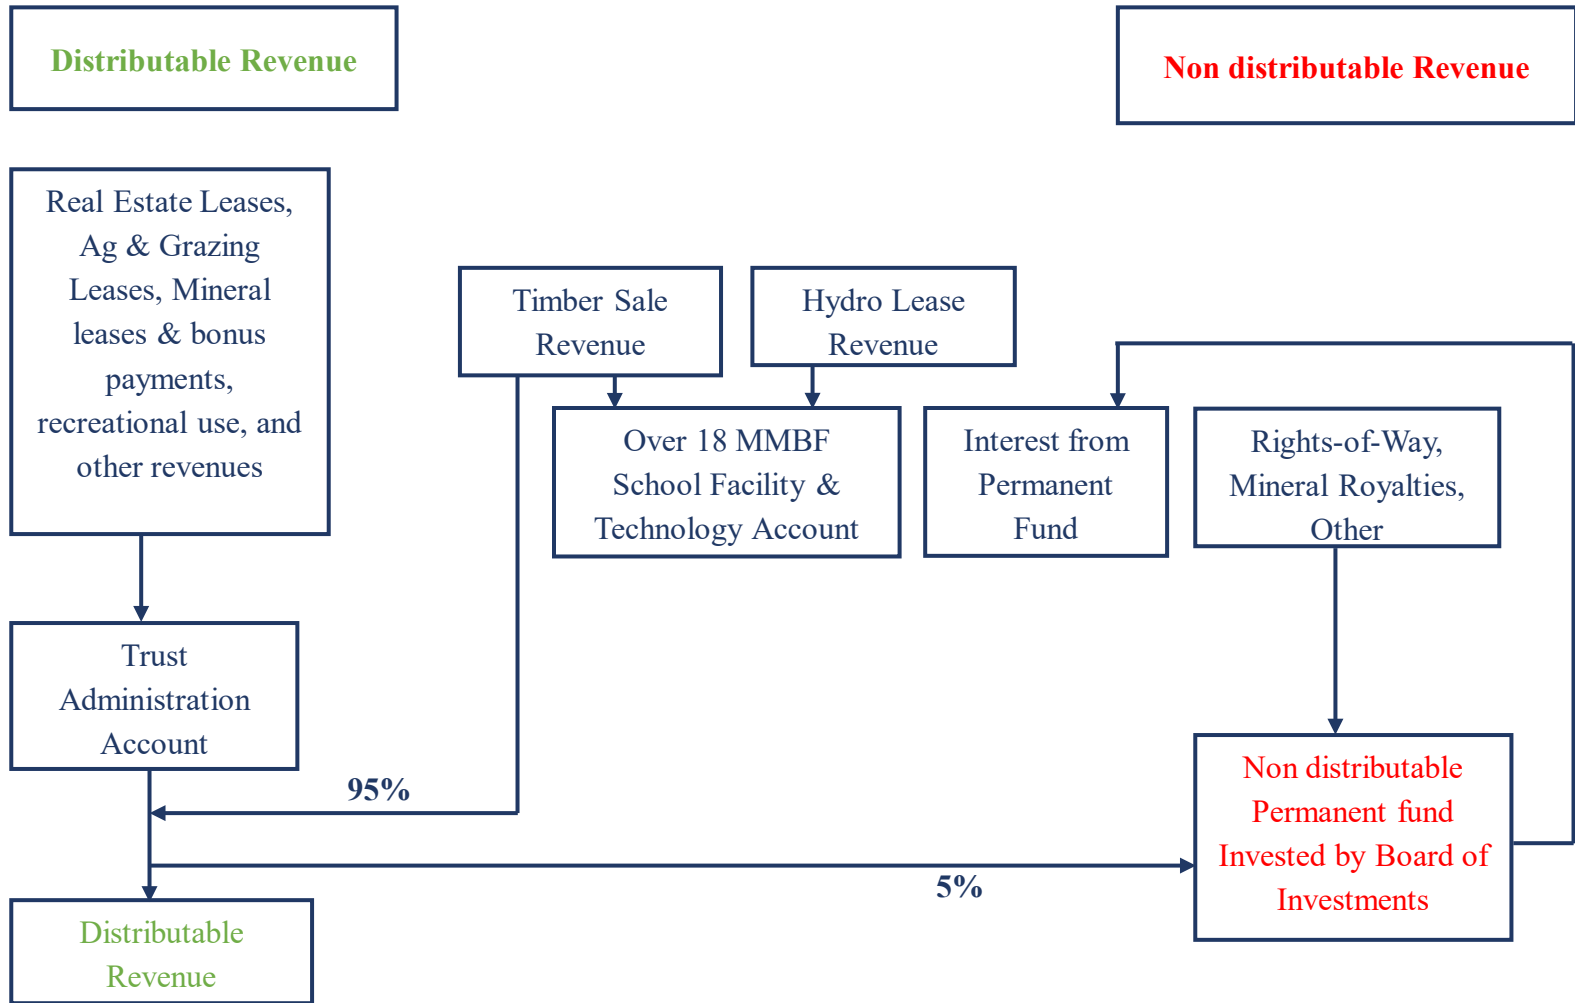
Distributable Revenue

Non distributable Revenue

Real Estate Leases, Ag & Grazing Leases, Mineral leases & bonus payments, recreational use, and other revenues

Timber Sale Revenue

Hydro Lease Revenue

Over 18 MMBF School Facility & Technology Account

Interest from Permanent Fund

Rights-of-Way, Mineral Royalties, Other

Trust Administration Account

95%

Non distributable Permanent fund Invested by Board of Investments

5%

Distributable Revenue